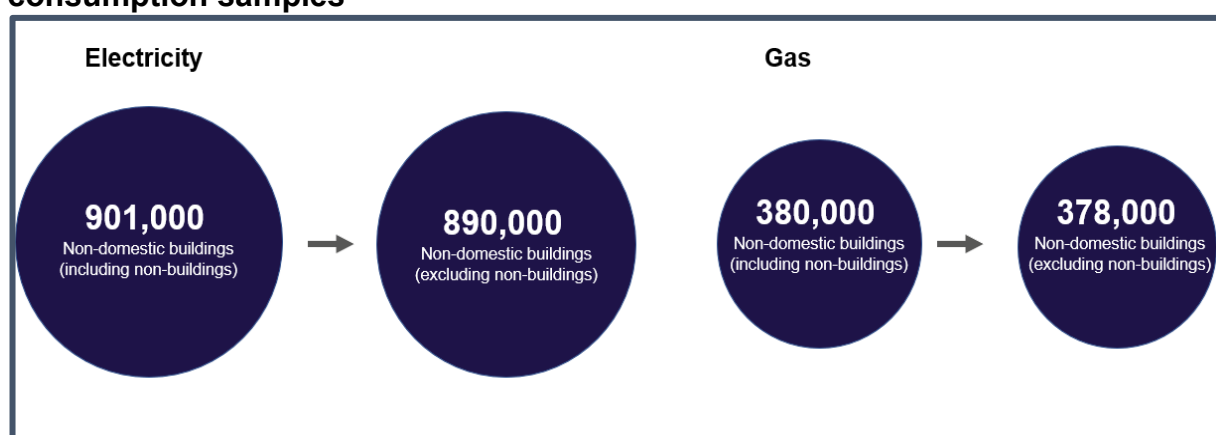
consumption samples

Electricity

901,000
Non-domestic buildings (including non-buildings)

890,000
Non-domestic buildings (excluding non-buildings)

Gas

380,000
Non-domestic buildings (including non-buildings)

378,000
Non-domestic buildings (excluding non-buildings)